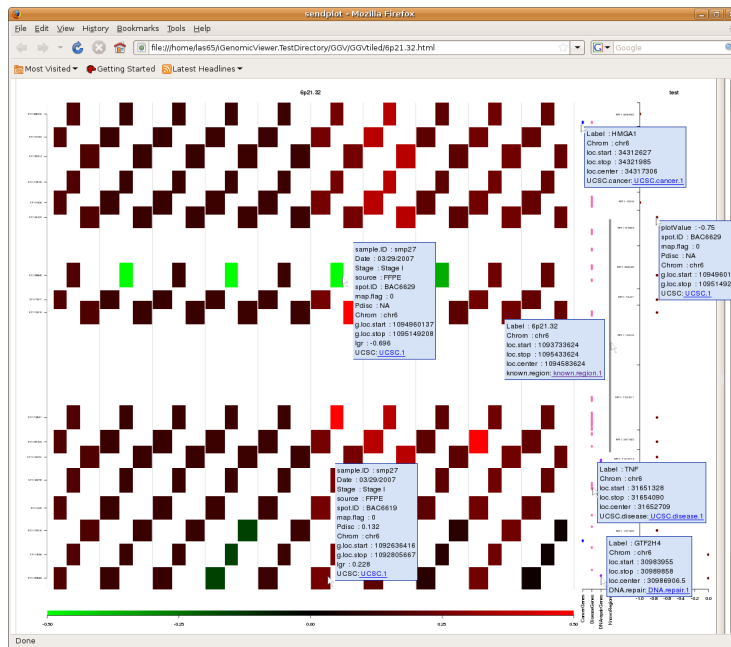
sendplot - Mozilla Firefox

File Edit View History Bookmarks Tools Help

file:///home/las65/iGenomicViewer.TestDirectory/GGV/GGVtiled/6p21.32.html

Google

Most Visited Getting Started Latest Headlines

6p21.32

test

Label : HMGA1
Chrom : chr6
loc.start : 34312627
loc.stop : 34321985
loc.center : 34317306
UCSC.cancer: UCSC.cancer.1

plotValue : -0.75
spot.ID : BAC6629
map.flag : 0
Pdisc : NA
Chrom : chr6
g.loc.start : 10949601
g.loc.stop : 10951492
UCSC: UCSC.1

sample.ID : smp27
Date : 03/29/2007
Stage : Stage I
source : FFPE
spot.ID : BAC6629
map.flag : 0
Pdisc : NA
Chrom : chr6
g.loc.start : 1094960137
g.loc.stop : 1095149208
lgr : -0.696
UCSC: UCSC.1

Label : 6p21.32
Chrom : chr6
loc.start : 1093733624
loc.stop : 1095433624
loc.center : 1094583624
known.region: known.region.1

sample.ID : smp27
Date : 03/29/2007
Stage : Stage I
source : FFPE
spot.ID : BAC6619
map.flag : 0
Pdisc : 0.132
Chrom : chr6
g.loc.start : 1092636416
g.loc.stop : 1092805667
lgr : 0.228
UCSC: UCSC.1

Label : TNF
Chrom : chr6
loc.start : 31651328
loc.stop : 31654090
loc.center : 31652709
UCSC.disease: UCSC.disease.1

Label : GTF2H4
Chrom : chr6
loc.start : 30983955
loc.stop : 30989858
loc.center : 30986906.5
DNA.repair: DNA.repair.1

-0.50 -0.25 0.00 0.25 0.50

Done